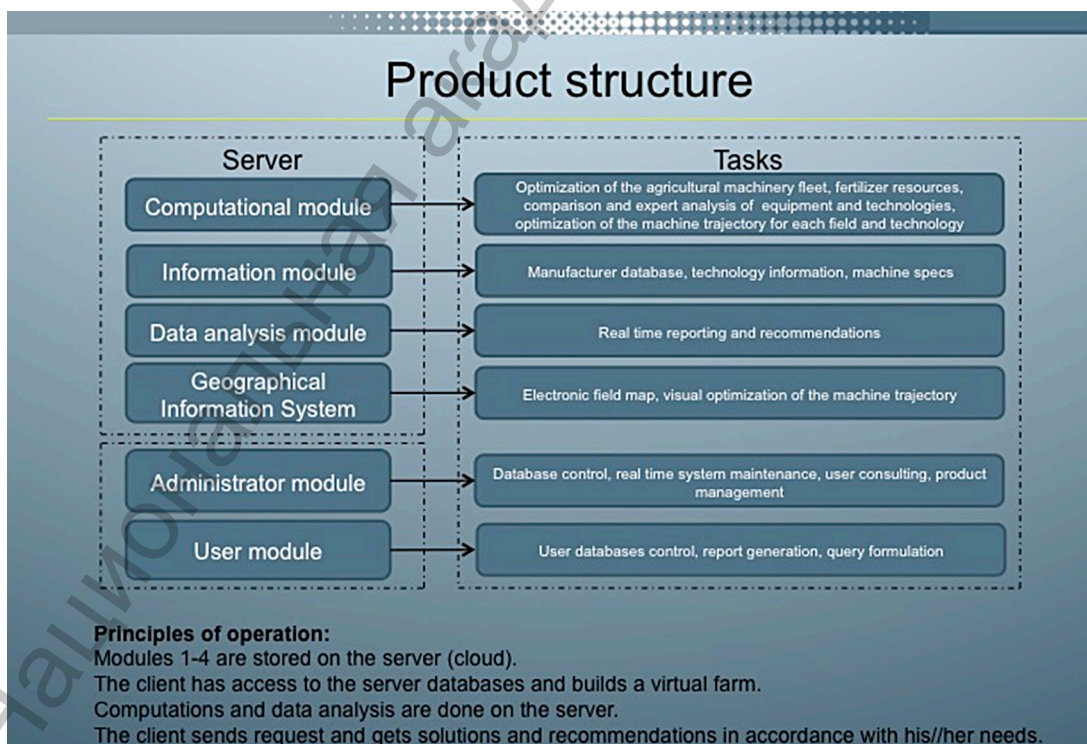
Product structure

Server

Computational module

Information module

Data analysis module

Geographical Information System

Administrator module

User module

Tasks

Optimization of the agricultural machinery fleet, fertilizer resources, comparison and expert analysis of equipment and technologies, optimization of the machine trajectory for each field and technology

Manufacturer database, technology information, machine specs

Real time reporting and recommendations

Electronic field map, visual optimization of the machine trajectory

Database control, real time system maintenance, user consulting, product management

User databases control, report generation, query formulation

Principles of operation:
Modules 1-4 are stored on the server (cloud).
The client has access to the server databases and builds a virtual farm.
Computations and data analysis are done on the server.
The client sends request and gets solutions and recommendations in accordance with his//her needs.